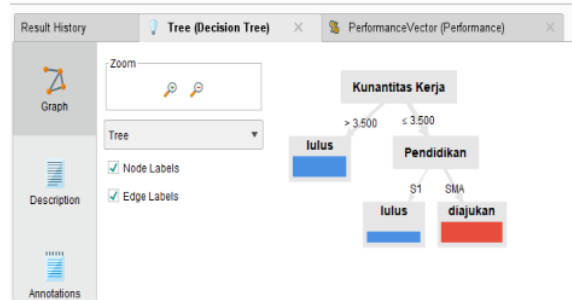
Result History | Tree (Decision Tree) × | PerformanceVector (Performance) ×

Graph

Description

Annotations

Zoom

Tree

Node Labels

Edge Labels

Kunantitas Kerja

> 3.500

≤ 3.500

lulus

Pendidikan

S1

SMA

lulus

diajukan